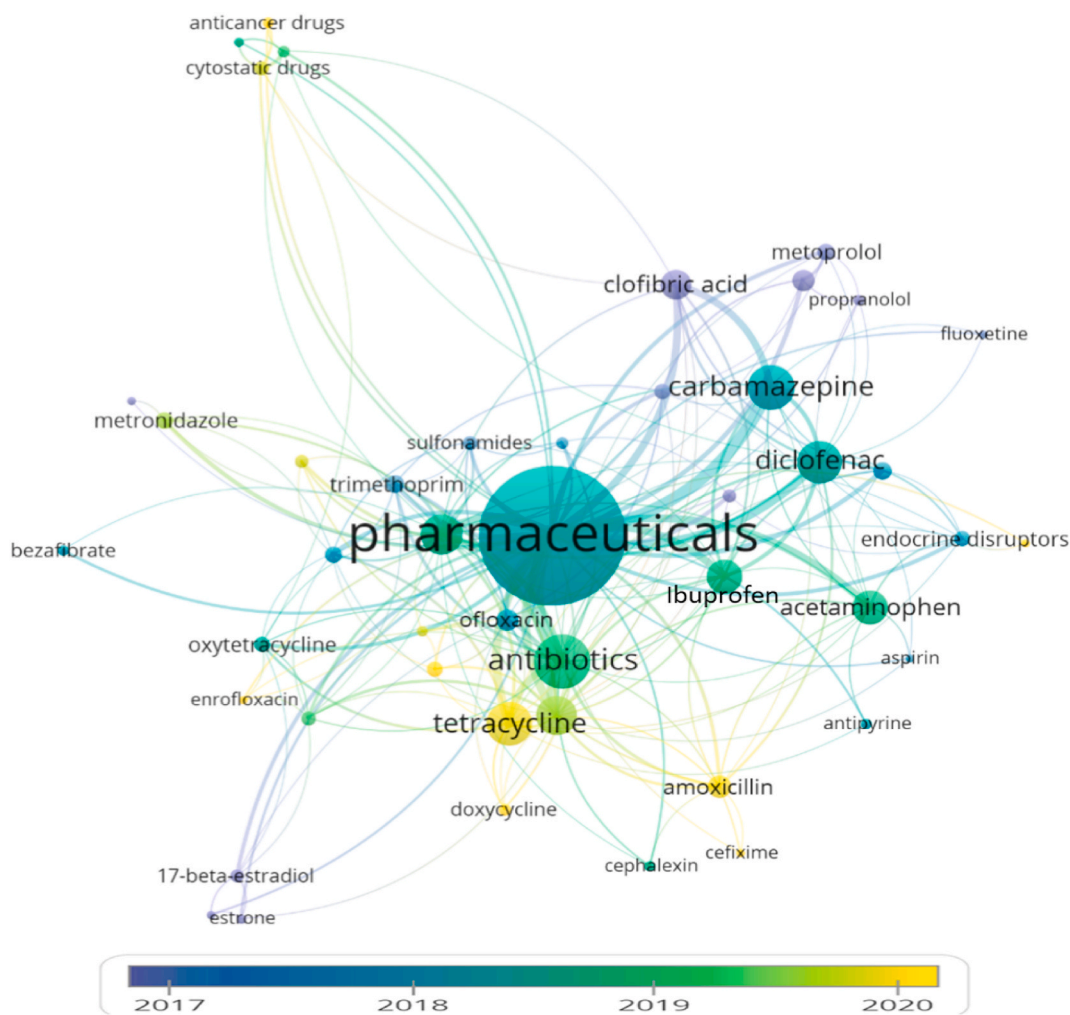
anticancer drugs
cytostatic drugs
metoprolol
clofibric acid
propranolol
fluoxetine
carbamazepine
metronidazole
sulfonamides
diclofenac
trimethoprim
pharmaceuticals
bezafibrate
endocrine disruptors
Ibuprofen
acetaminophen
ofloxacin
oxytetracycline
antibiotics
aspirin
enrofloxacin
tetracycline
antipyrine
amoxicillin
doxycycline
cefixime
cephalexin
17-beta-estradiol
estrone
2017
2018
2019
2020